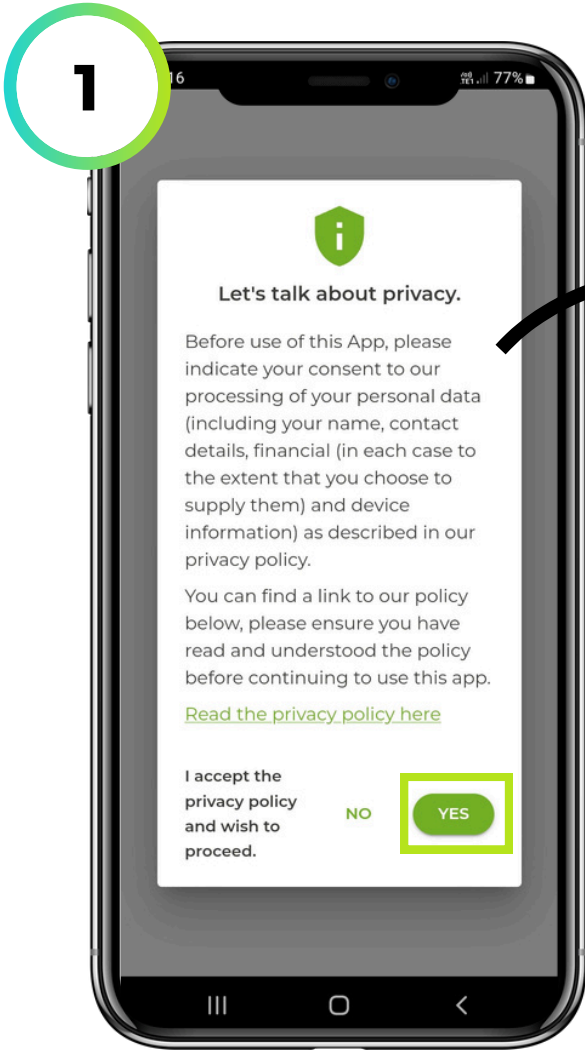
1

16

77%

Let's talk about privacy.

Before use of this App, please indicate your consent to our processing of your personal data (including your name, contact details, financial (in each case to the extent that you choose to supply them) and device information) as described in our privacy policy.

You can find a link to our policy below, please ensure you have read and understood the policy before continuing to use this app.

Read the privacy policy here

I accept the privacy policy and wish to proceed.

NO

YES